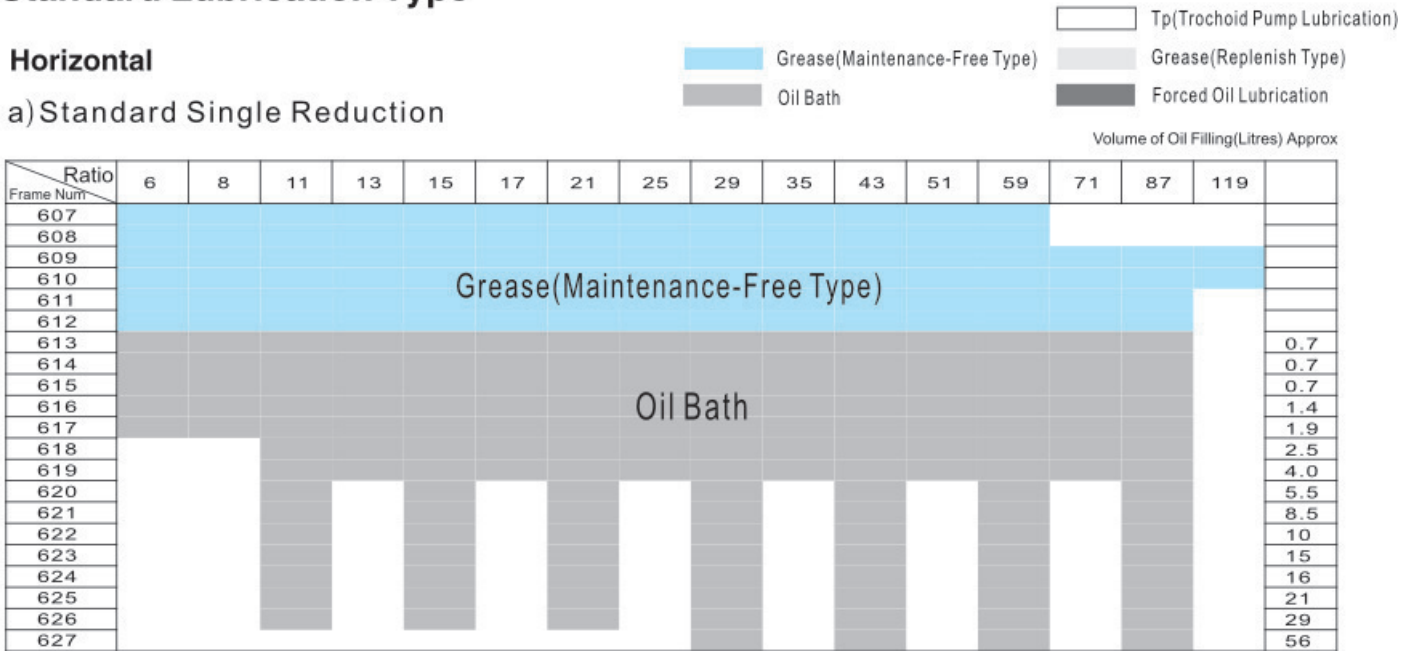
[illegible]

Horizontal

a) Standard Single Reduction

Tp(Trochoid Pump Lubrication)
Grease(Maintenance-Free Type)
Grease(Replenish Type)
Oil Bath
Forced Oil Lubrication

Volume of Oil Filling(Litres) Approx

| Ratio / Frame Num | 6 | 8 | 11 | 13 | 15 | 17 | 21 | 25 | 29 | 35 | 43 | 51 | 59 | 71 | 87 | 119 | |
|---|---|---|---|---|---|---|---|---|---|---|---|---|---|---|---|---|---|
| 607 | | | | | | | | | | | | | | | | | |
| 608 | | | | | | | | | | | | | | | | | |
| 609 | | | | | | | | | | | | | | | | | |
| 610 | | | | | | | Grease(Maintenance-Free Type) | | | | | | | | | | |
| 611 | | | | | | | | | | | | | | | | | |
| 612 | | | | | | | | | | | | | | | | | |
| 613 | | | | | | | | | | | | | | | | | 0.7 |
| 614 | | | | | | | | | | | | | | | | | 0.7 |
| 615 | | | | | | | | | | | | | | | | | 0.7 |
| 616 | | | | | | | | Oil Bath | | | | | | | | | 1.4 |
| 617 | | | | | | | | | | | | | | | | | 1.9 |
| 618 | | | | | | | | | | | | | | | | | 2.5 |
| 619 | | | | | | | | | | | | | | | | | 4.0 |
| 620 | | | | | | | | | | | | | | | | | 5.5 |
| 621 | | | | | | | | | | | | | | | | | 8.5 |
| 622 | | | | | | | | | | | | | | | | | 10 |
| 623 | | | | | | | | | | | | | | | | | 15 |
| 624 | | | | | | | | | | | | | | | | | 16 |
| 625 | | | | | | | | | | | | | | | | | 21 |
| 626 | | | | | | | | | | | | | | | | | 29 |
| 627 | | | | | | | | | | | | | | | | | 56 |